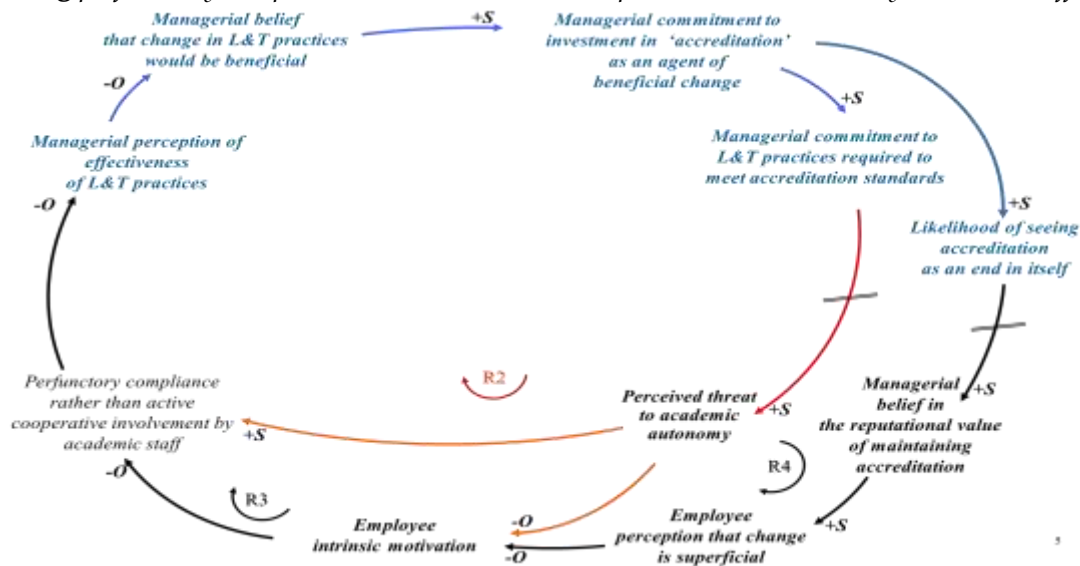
Managerial belief that change in L&T practices would be beneficial

+S

Managerial commitment to investment in 'accreditation' as an agent of beneficial change

-O

+S

Managerial perception of effectiveness of L&T practices

Managerial commitment to L&T practices required to meet accreditation standards

-O

+S

Likelihood of seeing accreditation as an end in itself

R2

Perfunctory compliance rather than active cooperative involvement by academic staff

+S

Perceived threat to academic autonomy

+S

+S

Managerial belief in the reputational value of maintaining accreditation

R4

-O

R3

-O

Employee intrinsic motivation

Employee perception that change is superficial

+S

-O

5